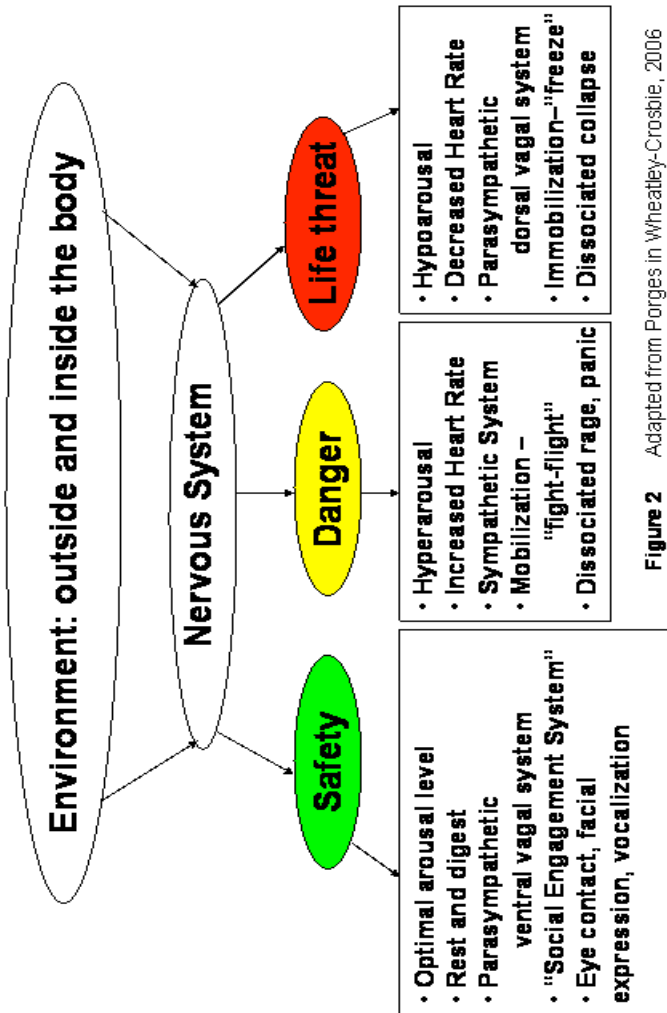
Environment: outside and inside the body

Nervous System

Safety

Danger

Life threat

• Optimal arousal level
• Rest and digest
• Parasympathetic ventral vagal system
• "Social Engagement System"
• Eye contact, facial expression, vocalization

• Hyperarousal
• Increased Heart Rate
• Sympathetic System
• Mobilization – "fight-flight"
• Dissociated rage, panic

• Hypoarousal
• Decreased Heart Rate
• Parasympathetic dorsal vagal system
• Immobilization–"freeze"
• Dissociated collapse

Figure 2 Adapted from Porges in Wheatley-Crosbie, 2006